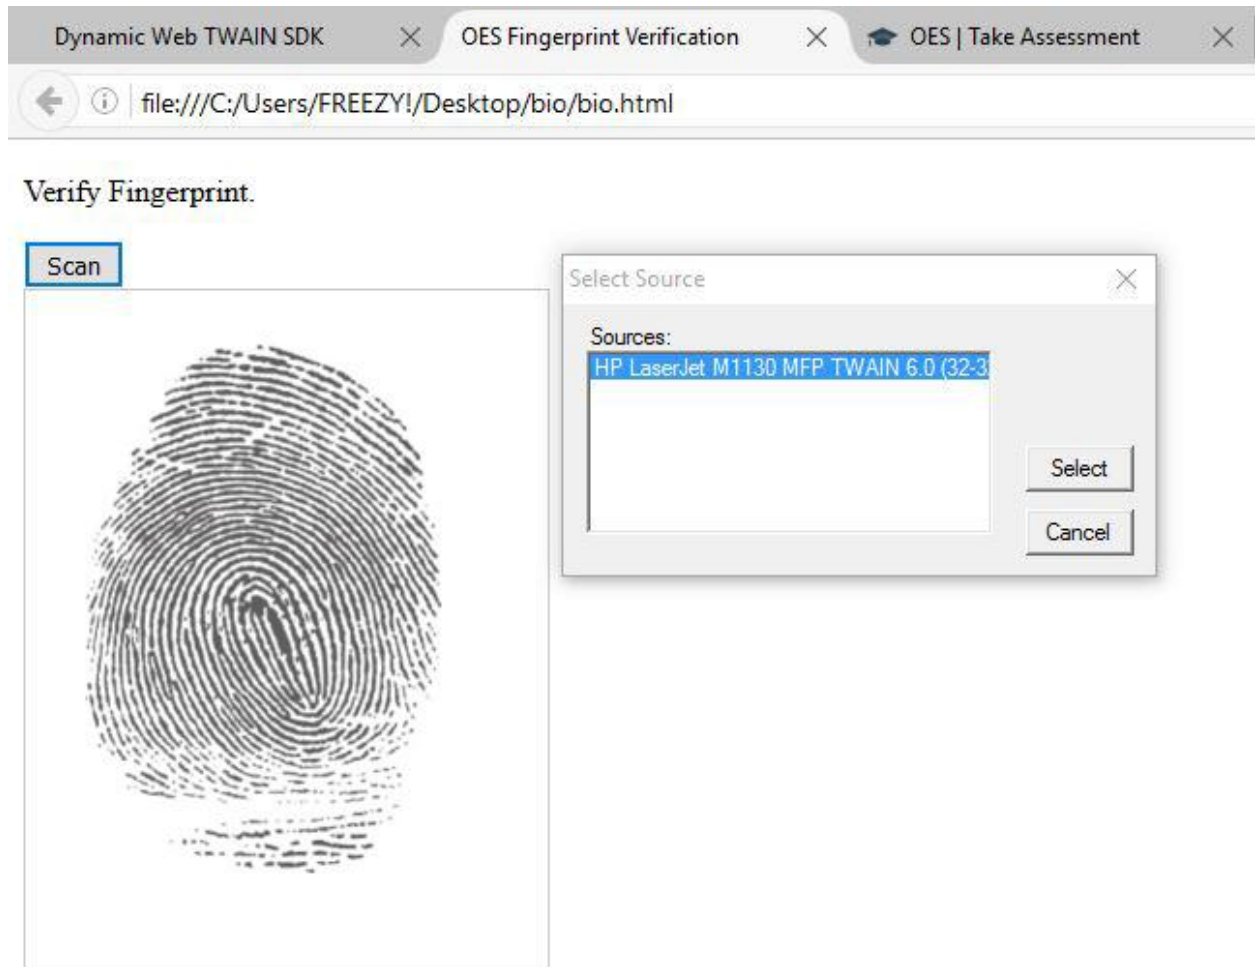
Dynamic Web TWAIN SDK

OES Fingerprint Verification

OES | Take Assessment

file:///C:/Users/FREEZY!/Desktop/bio/bio.html

Verify Fingerprint.

Scan

Select Source

Sources:

HP LaserJet M1130 MFP TWAIN 6.0 (32-3

Select

Cancel